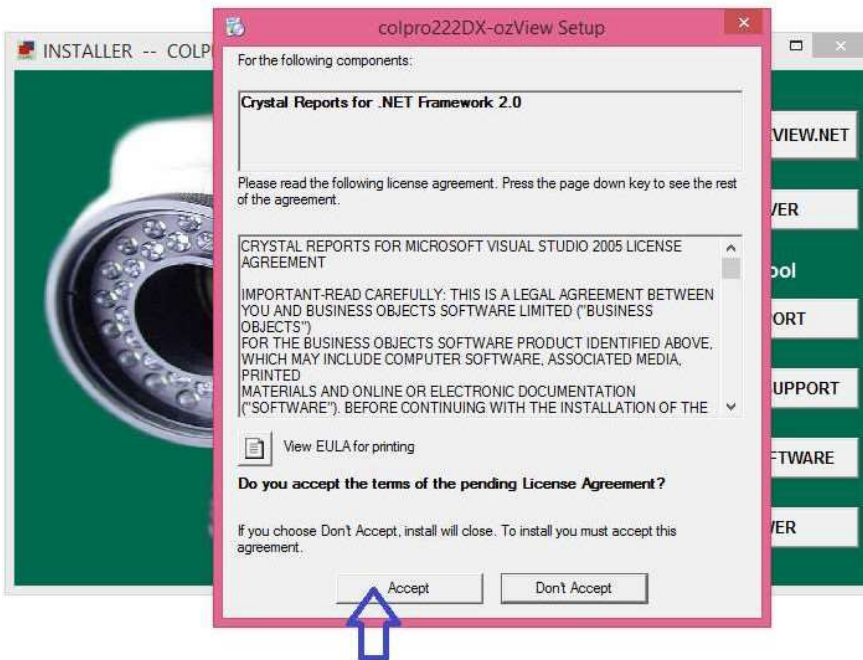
INSTALLER -- COLP

colpro222DX-ozView Setup

For the following components:

Crystal Reports for .NET Framework 2.0

Please read the following license agreement. Press the page down key to see the rest of the agreement.

CRYSTAL REPORTS FOR MICROSOFT VISUAL STUDIO 2005 LICENSE AGREEMENT

IMPORTANT-READ CAREFULLY: THIS IS A LEGAL AGREEMENT BETWEEN YOU AND BUSINESS OBJECTS SOFTWARE LIMITED ("BUSINESS OBJECTS")
FOR THE BUSINESS OBJECTS SOFTWARE PRODUCT IDENTIFIED ABOVE, WHICH MAY INCLUDE COMPUTER SOFTWARE, ASSOCIATED MEDIA, PRINTED
MATERIALS AND ONLINE OR ELECTRONIC DOCUMENTATION ("SOFTWARE"). BEFORE CONTINUING WITH THE INSTALLATION OF THE

View EULA for printing

Do you accept the terms of the pending License Agreement?

If you choose Don't Accept, install will close. To install you must accept this agreement.

Accept

Don't Accept

VIEW.NET

VER

ool

ORT

UPPORT

FTWARE

VER